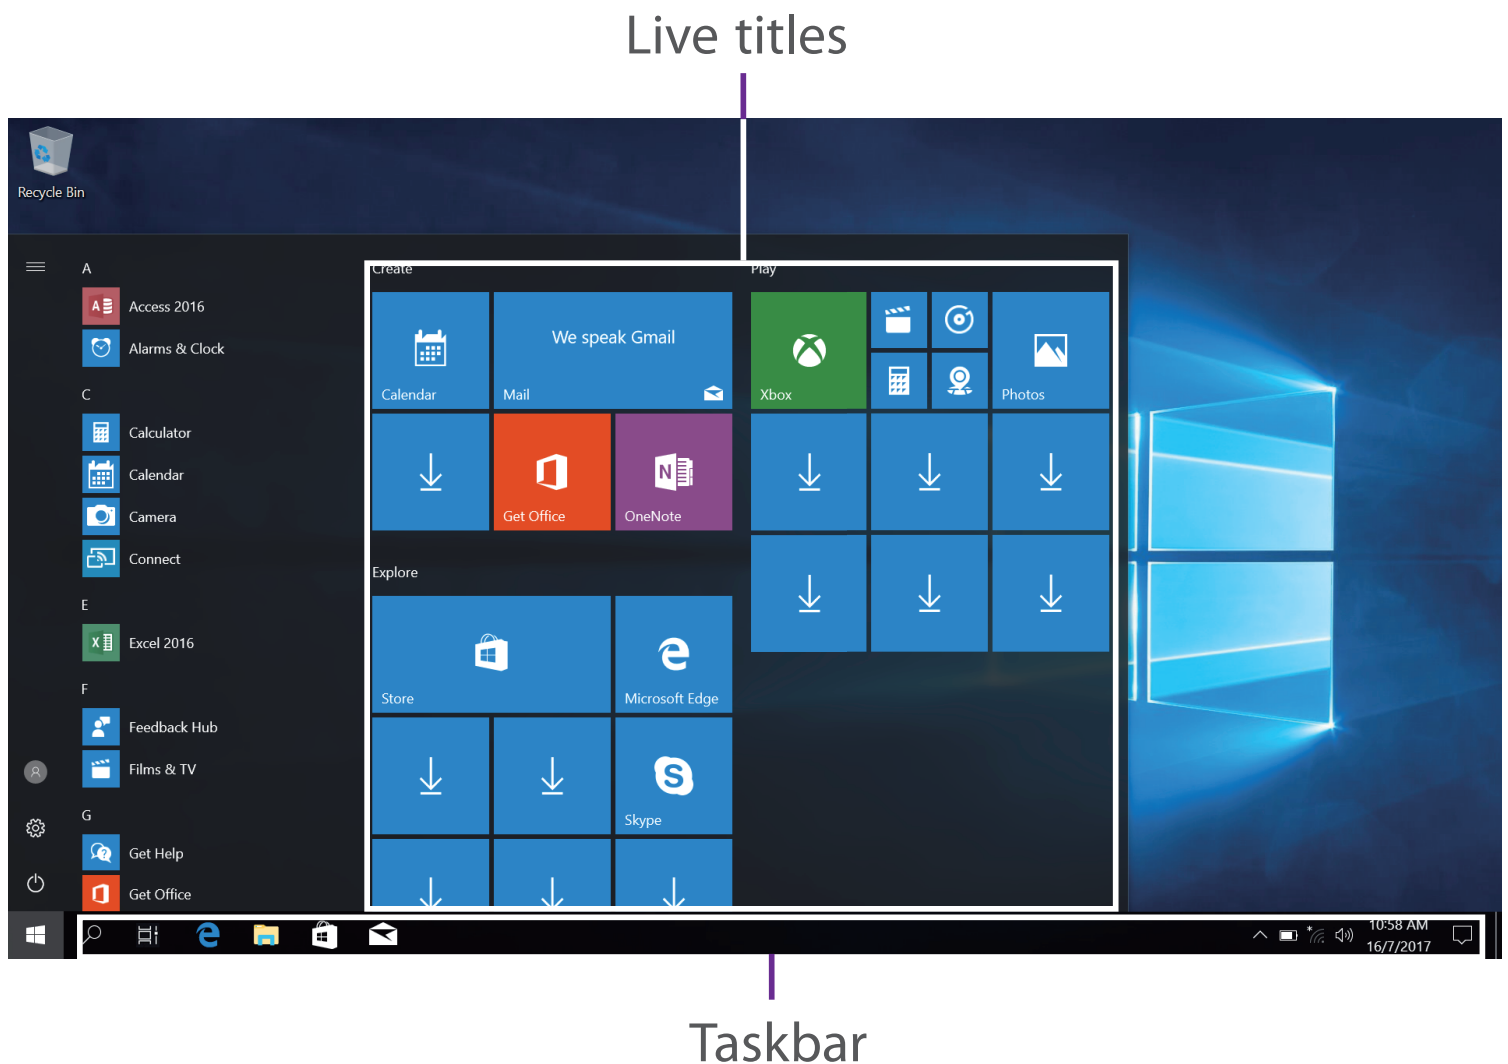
Live titles

Recycle Bin

A
Access 2016
Alarms & Clock
C
Calculator
Calendar
Camera
Connect
E
Excel 2016
F
Feedback Hub
Films & TV
G
Get Help
Get Office

Create
Calendar
We speak Gmail
Mail
Get Office
OneNote
Explore
Store
Microsoft Edge
Skype

Play
Xbox
Photos

10:58 AM
16/7/2017

Taskbar